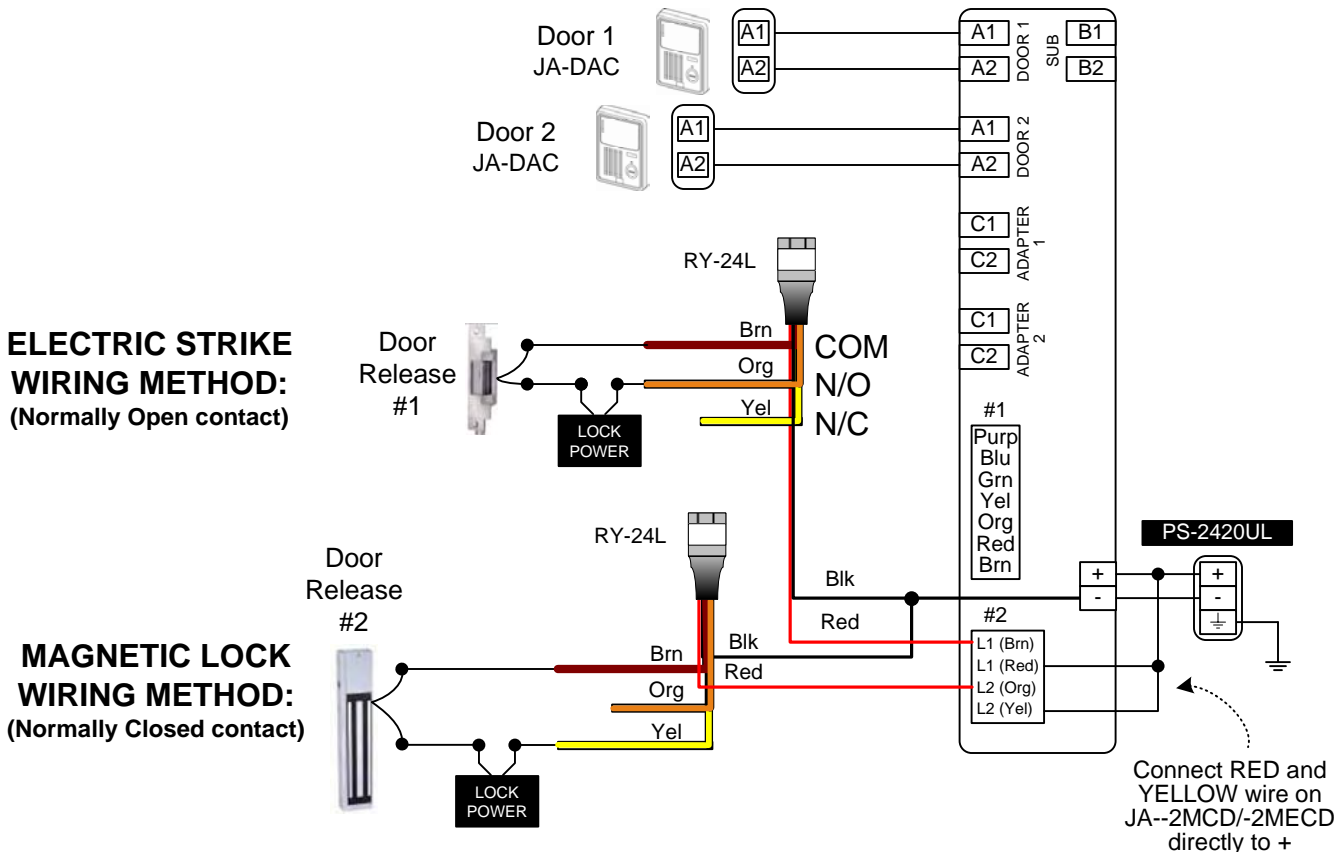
Door 1
JA-DAC

A1
A2

A1
A2
DOOR 1
SUB
B1
B2

Door 2
JA-DAC

A1
A2

A1
A2
DOOR 2

C1
C2
ADAPTER 1

C1
C2
ADAPTER 2

RY-24L

ELECTRIC STRIKE WIRING METHOD:
(Normally Open contact)

Door Release #1

Brn
Org
Yel

COM
N/O
N/C

LOCK POWER

#1
Purp
Blu
Grn
Yel
Org
Red
Brn

PS-2420UL

RY-24L

Blk
Red

+
-

+
-

Door Release #2

MAGNETIC LOCK WIRING METHOD:
(Normally Closed contact)

Brn
Blk
Red
Org
Yel

#2
L1 (Brn)
L1 (Red)
L2 (Org)
L2 (Yel)

LOCK POWER

Connect RED and YELLOW wire on JA--2MCD/-2MECD directly to +